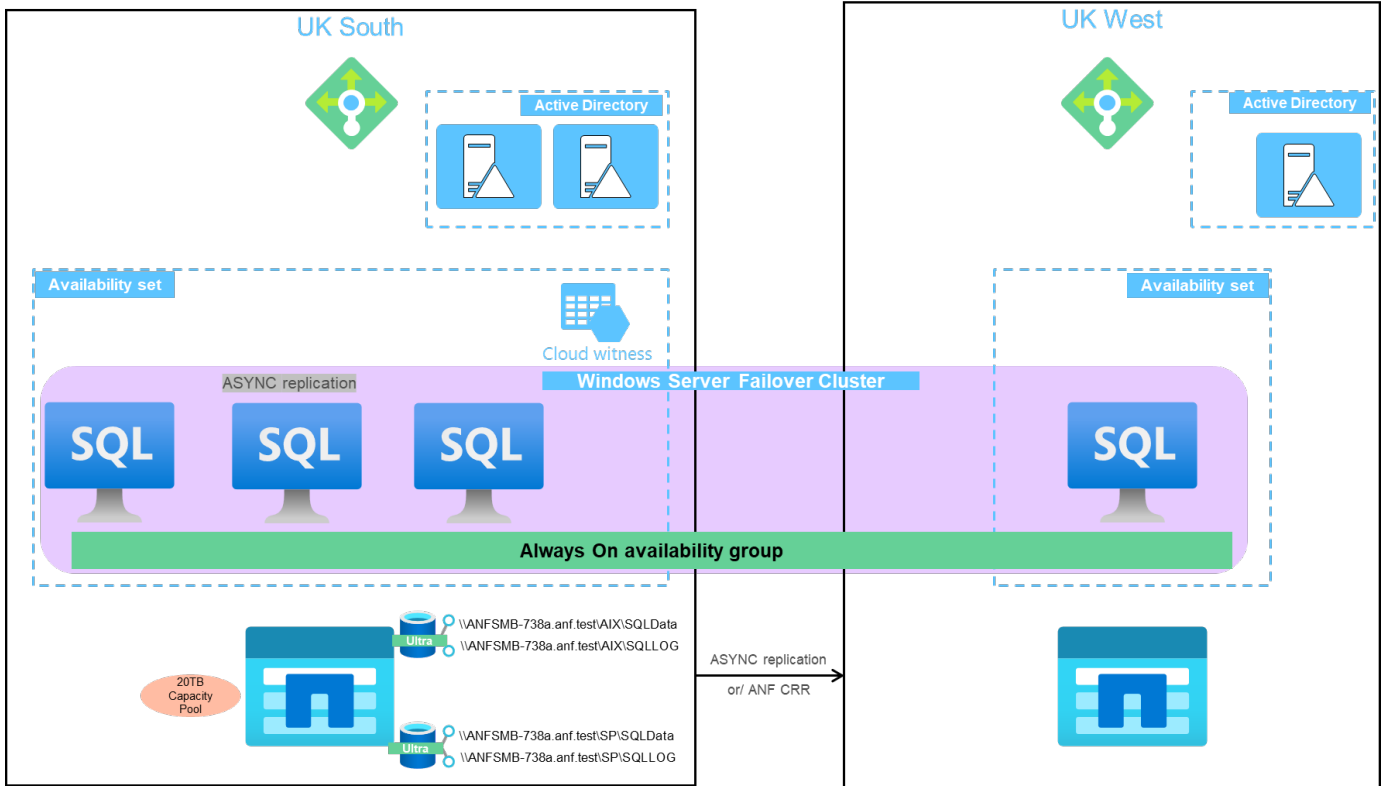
UK South

Active Directory

Availability set

Cloud witness

ASYNC replication

Windows Server Failover Cluster

SQL

SQL

SQL

Always On availability group

Ultra

\\ANFSMB-738a.anf.test\AIX\SQLData

\\ANFSMB-738a.anf.test\AIX\SQLLOG

20TB Capacity Pool

Ultra

\\ANFSMB-738a.anf.test\SP\SQLData

\\ANFSMB-738a.anf.test\SP\SQLLOG

ASYNC replication

or/ ANF CRR

UK West

Active Directory

Availability set

SQL